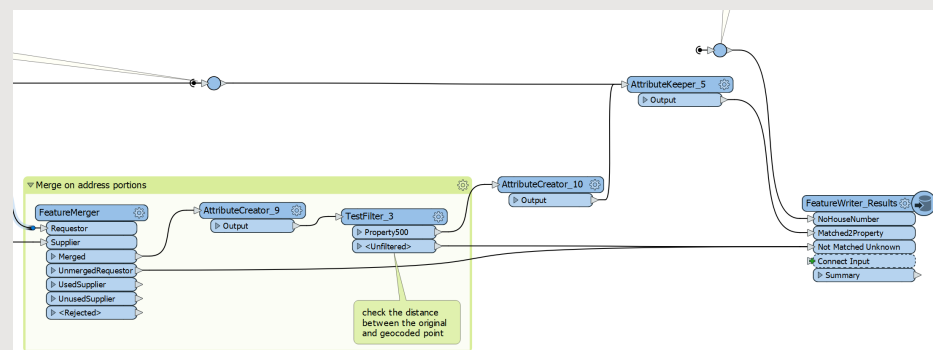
AttributeKeeper_5
Output

Merge on address portions

AttributeCreator_10
Output

FeatureMerger
Requestor
Supplier
Merged
UnmergedRequestor
UsedSupplier
UnusedSupplier
<Rejected>

AttributeCreator_9
Output

TestFilter_3
Property500
<Unfiltered>

check the distance between the original and geocoded point

FeatureWriter_Results
NoHouseNumber
Matched2Property
Not Matched Unknown
Connect Input
Summary